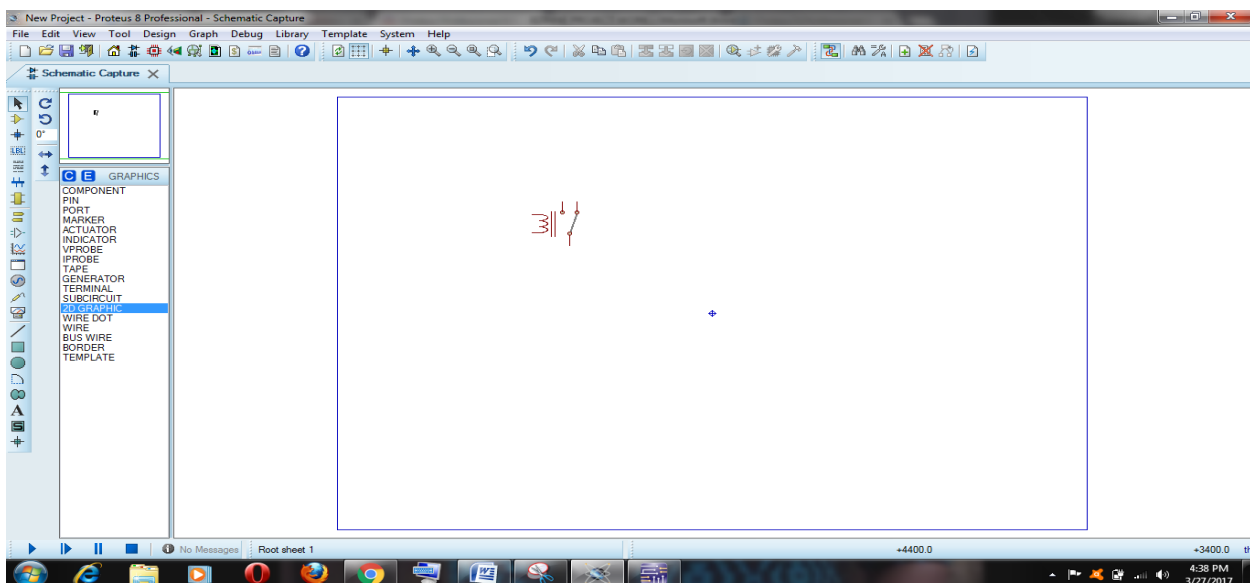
New Project - Proteus 8 Professional - Schematic Capture

File Edit View Tool Design Graph Debug Library Template System Help

Schematic Capture

0°

C E GRAPHICS

COMPONENT
PIN
PORT
MARKER
ACTUATOR
INDICATOR
VPROBE
IPROBE
TAPE
GENERATOR
TERMINAL
SUBCIRCUIT
2D GRAPHIC
WIRE DOT
WIRE
BUS WIRE
BORDER
TEMPLATE

No Messages Root sheet 1 +4400.0 +3400.0 th

4:38 PM
3/27/2017